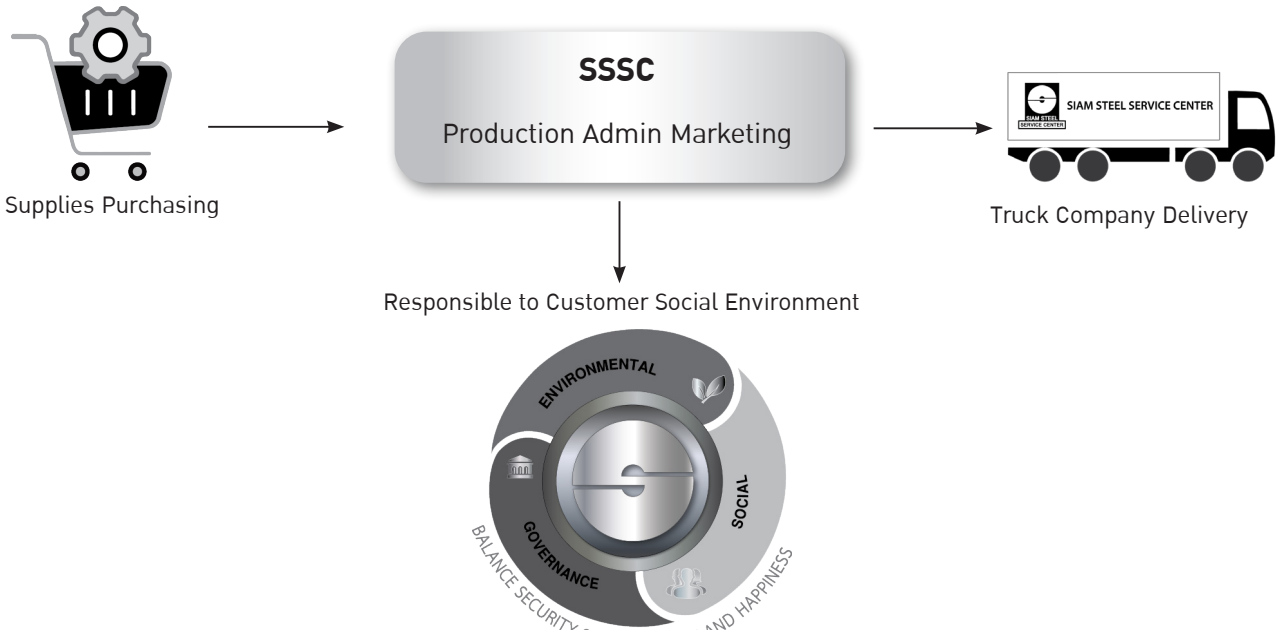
Supplies Purchasing

SSSC

Production Admin Marketing

SIAM STEEL SERVICE CENTER

SIAM STEEL SERVICE CENTER

Truck Company Delivery

Responsible to Customer Social Environment

ENVIRONMENTAL

SOCIAL

GOVERNANCE

BALANCE SECURITY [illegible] AND HAPPINESS